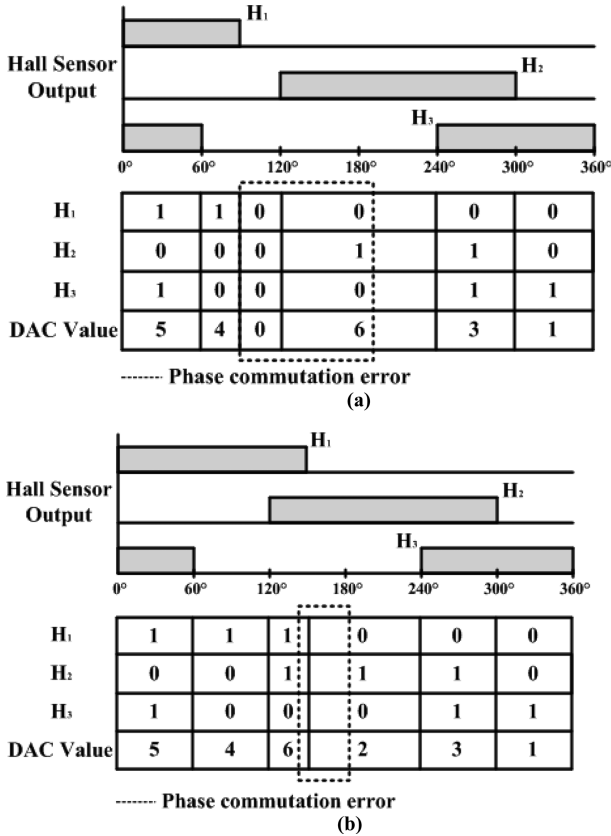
Hall Sensor Output

$H_1$

$H_2$

$H_3$

0° 60° 120° 180° 240° 300° 360°

| | | | | | | |
|---|---|---|---|---|---|---|
| $H_1$ | 1 | 1 | 0 | 0 | 0 | 0 |
| $H_2$ | 0 | 0 | 0 | 1 | 1 | 0 |
| $H_3$ | 1 | 0 | 0 | 0 | 1 | 1 |
| DAC Value | 5 | 4 | 0 | 6 | 3 | 1 |

------- Phase commutation error

(a)

Hall Sensor Output

$H_1$

$H_2$

$H_3$

0° 60° 120° 180° 240° 300° 360°

| | | | | | | | |
|---|---|---|---|---|---|---|---|
| $H_1$ | 1 | 1 | 1 | | 0 | 0 | 0 |
| $H_2$ | 0 | 0 | 1 | | 1 | 1 | 0 |
| $H_3$ | 1 | 0 | 0 | | 0 | 1 | 1 |
| DAC Value | 5 | 4 | 6 | | 2 | 3 | 1 |

------- Phase commutation error

(b)